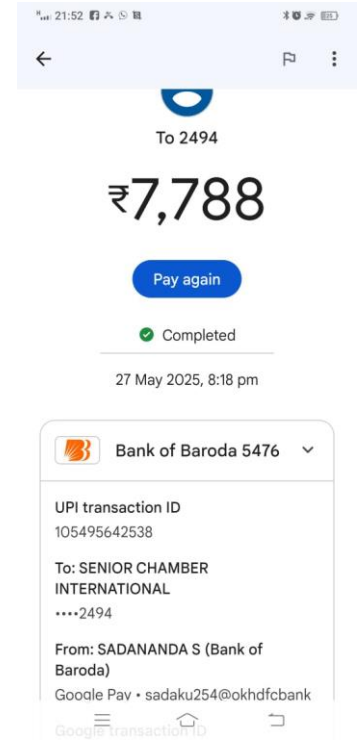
21:52

To 2494

₹7,788

Pay again

Completed

27 May 2025, 8:18 pm

Bank of Baroda 5476

UPI transaction ID
105495642538

To: SENIOR CHAMBER INTERNATIONAL
••••2494

From: SADANANDA S (Bank of Baroda)
Google Pay • sadaku254@okhdfcbank

Google transaction ID